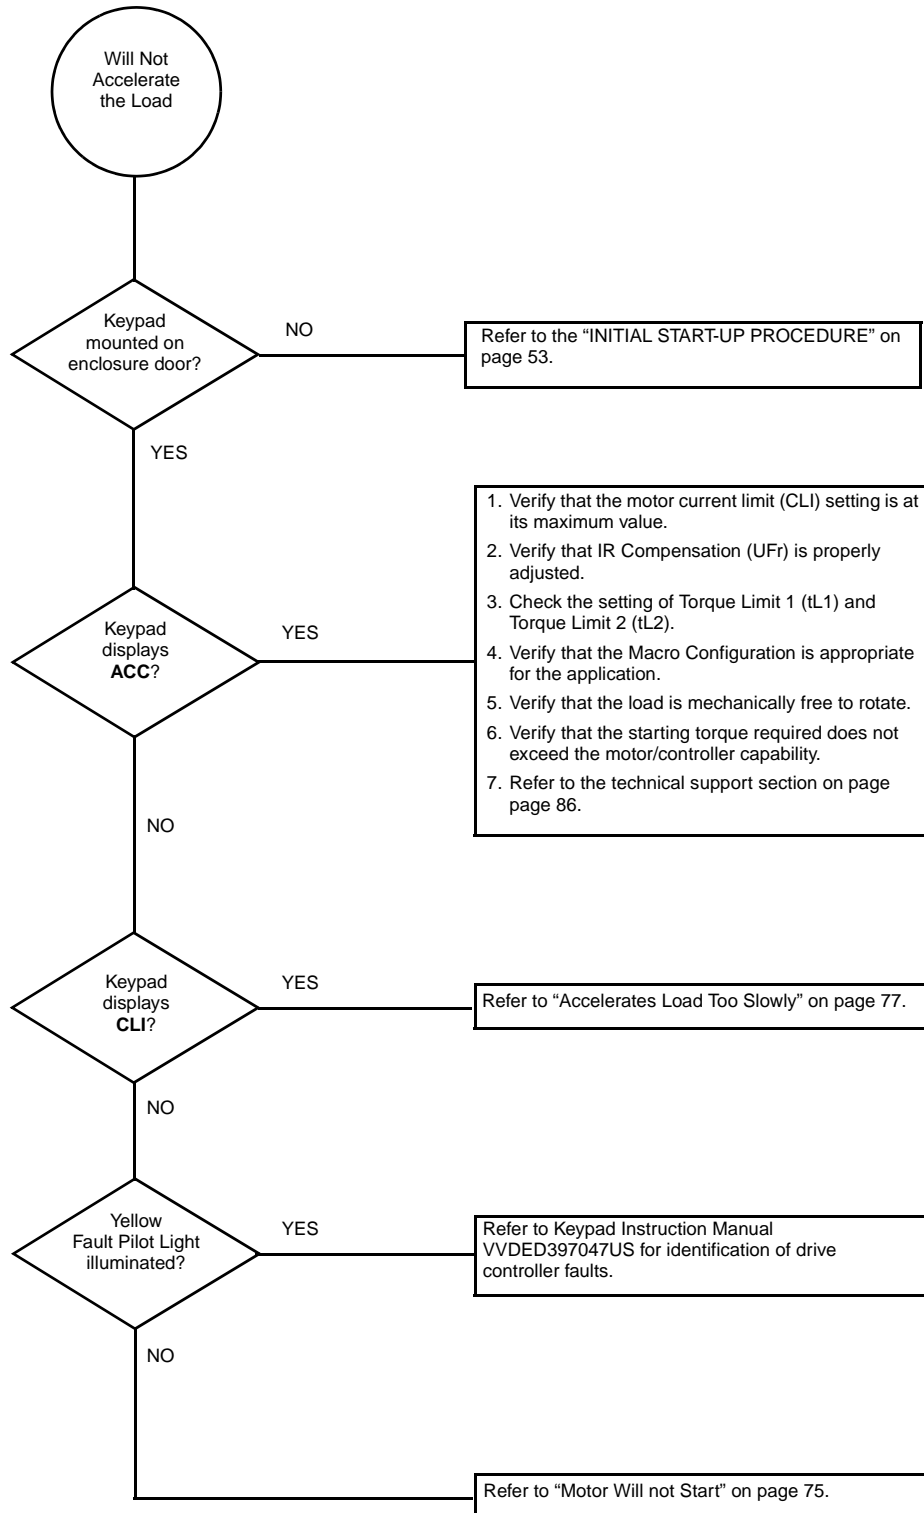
Will Not Accelerate the Load

Keypad mounted on enclosure door?

NO

Refer to the "INITIAL START-UP PROCEDURE" on page 53.

YES

Keypad displays **ACC**?

YES

1. Verify that the motor current limit (CLI) setting is at its maximum value.
2. Verify that IR Compensation (UFr) is properly adjusted.
3. Check the setting of Torque Limit 1 (tL1) and Torque Limit 2 (tL2).
4. Verify that the Macro Configuration is appropriate for the application.
5. Verify that the load is mechanically free to rotate.
6. Verify that the starting torque required does not exceed the motor/controller capability.
7. Refer to the technical support section on page page 86.

NO

Keypad displays **CLI**?

YES

Refer to "Accelerates Load Too Slowly" on page 77.

NO

Yellow Fault Pilot Light illuminated?

YES

Refer to Keypad Instruction Manual VVDED397047US for identification of drive controller faults.

NO

Refer to "Motor Will not Start" on page 75.